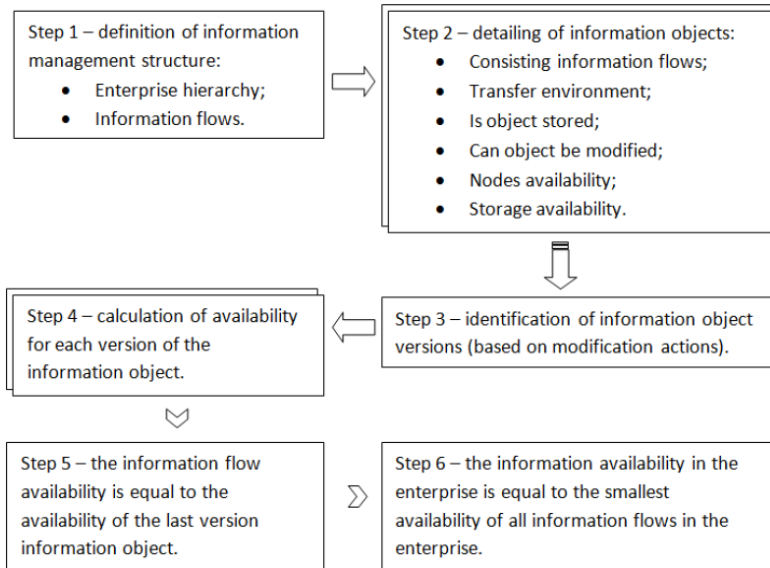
Step 1 – definition of information management structure:
- Enterprise hierarchy;
- Information flows.

Step 2 – detailing of information objects:
- Consisting information flows;
- Transfer environment;
- Is object stored;
- Can object be modified;
- Nodes availability;
- Storage availability.

Step 3 – identification of information object versions (based on modification actions).

Step 4 – calculation of availability for each version of the information object.

Step 5 – the information flow availability is equal to the availability of the last version information object.

Step 6 – the information availability in the enterprise is equal to the smallest availability of all information flows in the enterprise.